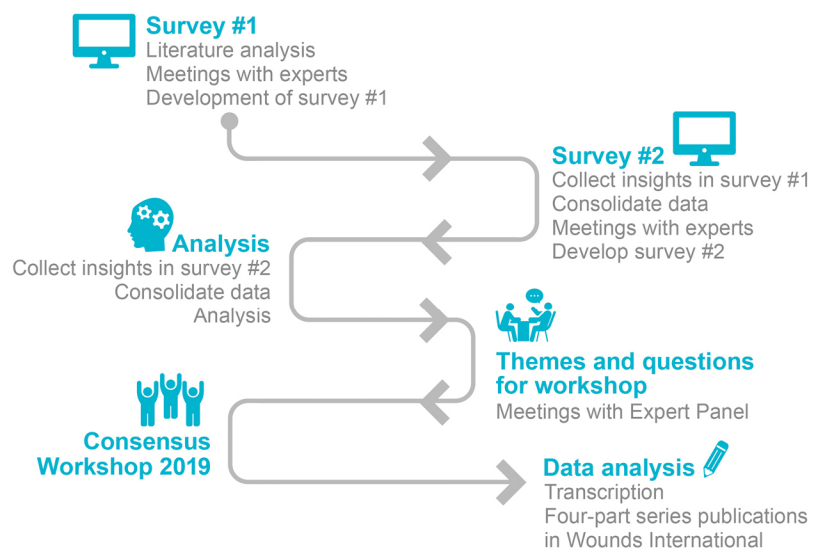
Survey #1
Literature analysis
Meetings with experts
Development of survey #1

Survey #2
Collect insights in survey #1
Consolidate data
Meetings with experts
Develop survey #2

Analysis
Collect insights in survey #2
Consolidate data
Analysis

Themes and questions for workshop
Meetings with Expert Panel

Consensus Workshop 2019

Data analysis
Transcription
Four-part series publications in Wounds International